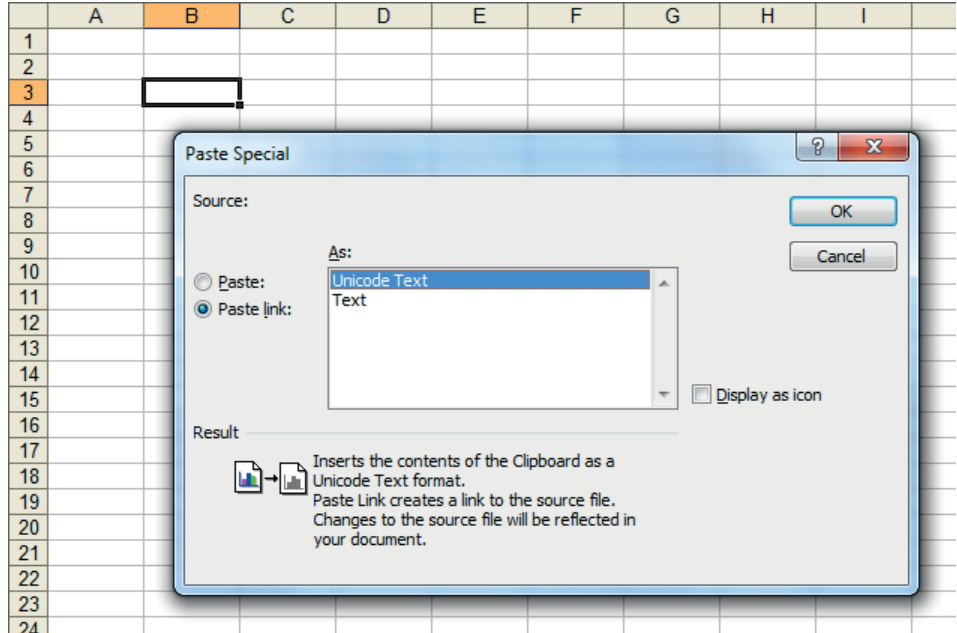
| | A | B | C | D | E | F | G | H | I |
|---|---|---|---|---|---|---|---|---|---|
| 1 | | | | | | | | | |
| 2 | | | | | | | | | |
| 3 | | | | | | | | | |
| 4 | | | | | | | | | |

5
6
7
8
9
10
11
12
13
14
15
16
17
18
19
20
21
22
23
24

Paste Special

?
X

Source:

OK

Cancel

As:

Paste:
Paste link:

Unicode Text
Text

Display as icon

Result

Inserts the contents of the Clipboard as a Unicode Text format.
Paste Link creates a link to the source file. Changes to the source file will be reflected in your document.